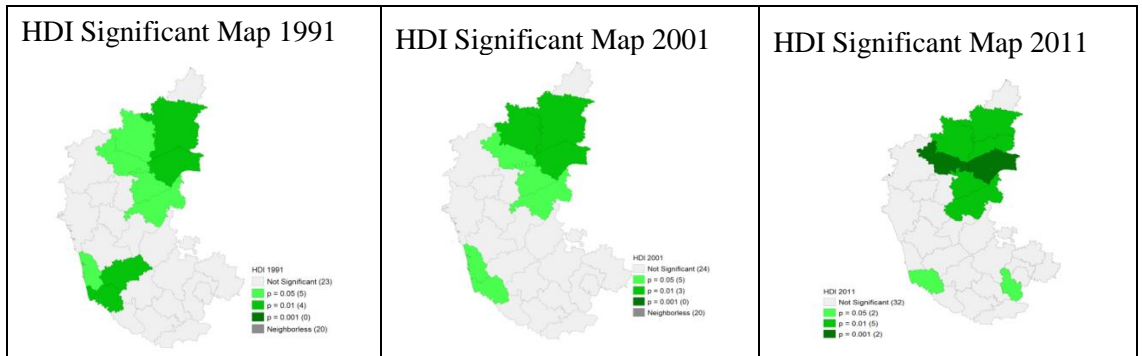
| HDI Significant Map 1991 | HDI Significant Map 2001 | HDI Significant Map 2011 |
|---|---|---|
| HDI 1991<br>Not Significant (23)<br>p = 0.05 (5)<br>p = 0.01 (4)<br>p = 0.001 (0)<br>Neighborless (20) | HDI 2001<br>Not Significant (24)<br>p = 0.05 (5)<br>p = 0.01 (3)<br>p = 0.001 (0)<br>Neighborless (20) | HDI 2011<br>Not Significant (32)<br>p = 0.05 (2)<br>p = 0.01 (5)<br>p = 0.001 (2) |